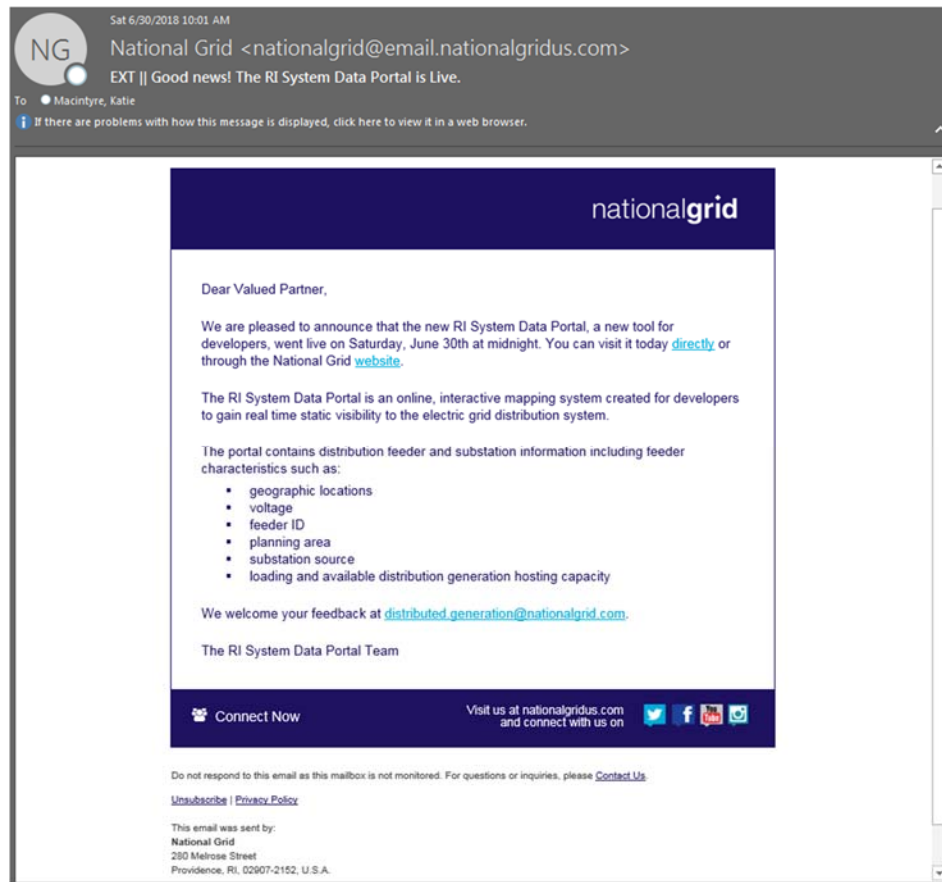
Sat 6/30/2018 10:01 AM

NG

National Grid <nationalgrid@email.nationalgridus.com>

EXT || Good news! The RI System Data Portal is Live.

To Macintyre, Katie

If there are problems with how this message is displayed, click here to view it in a web browser.

nationalgrid

Dear Valued Partner,

We are pleased to announce that the new RI System Data Portal, a new tool for developers, went live on Saturday, June 30th at midnight. You can visit it today directly or through the National Grid website.

The RI System Data Portal is an online, interactive mapping system created for developers to gain real time static visibility to the electric grid distribution system.

The portal contains distribution feeder and substation information including feeder characteristics such as:

- geographic locations
- voltage
- feeder ID
- planning area
- substation source
- loading and available distribution generation hosting capacity

We welcome your feedback at distributed.generation@nationalgrid.com.

The RI System Data Portal Team

Connect Now

Visit us at nationalgridus.com and connect with us on

Do not respond to this email as this mailbox is not monitored. For questions or inquiries, please Contact Us.

Unsubscribe | Privacy Policy

This email was sent by:
National Grid
280 Melrose Street
Providence, RI, 02907-2152, U.S.A.